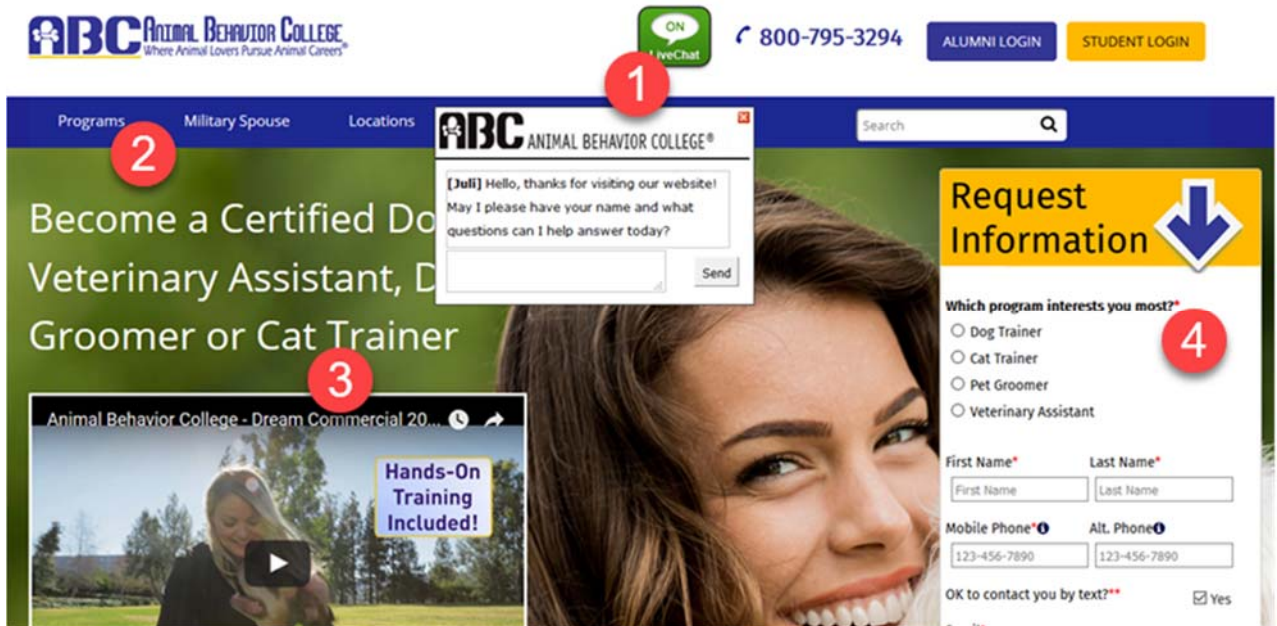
ABC Animal Behavior College
Where Animal Lovers Pursue Animal Careers®

ON
LiveChat

800-795-3294

ALUMNI LOGIN

STUDENT LOGIN

1

Programs

Military Spouse

Locations

Search

2

ABC ANIMAL BEHAVIOR COLLEGE®

[Juli] Hello, thanks for visiting our website! May I please have your name and what questions can I help answer today?

Send

Become a Certified Do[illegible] Veterinary Assistant, D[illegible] Groomer or Cat Trainer

3

Animal Behavior College - Dream Commercial 20...

Hands-On Training Included!

Request Information

Which program interests you most?*

4

Dog Trainer

Cat Trainer

Pet Groomer

Veterinary Assistant

First Name*

Last Name*

First Name

Last Name

Mobile Phone*

Alt. Phone

123-456-7890

123-456-7890

OK to contact you by text?**

Yes